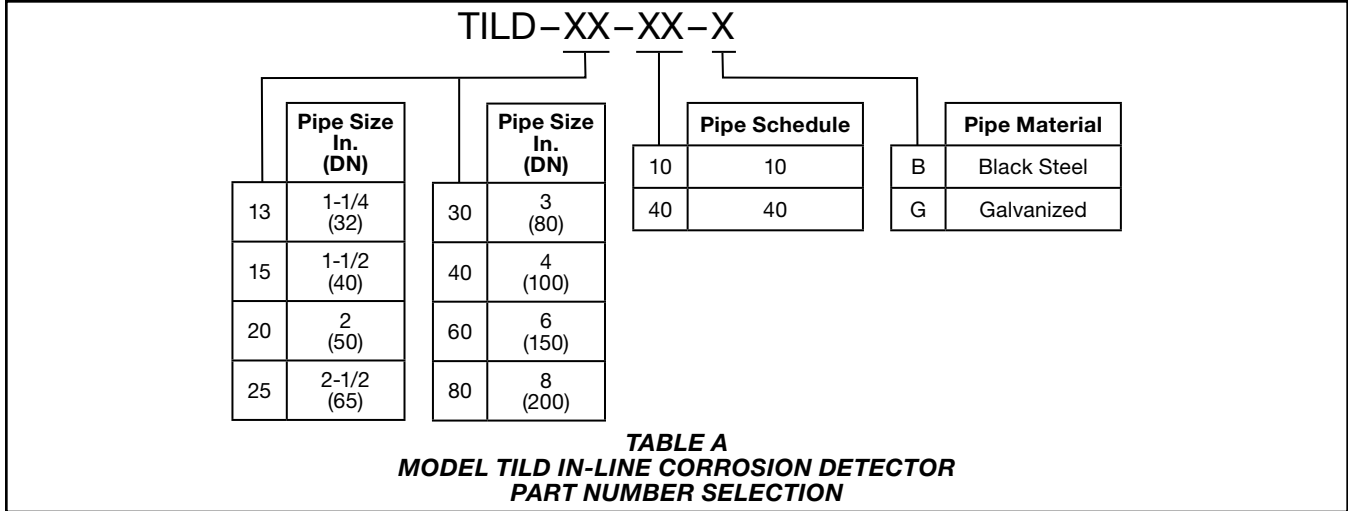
TILD–XX–XX–X

| | Pipe Size In. (DN) |
|---|---|
| 13 | 1-1/4 (32) |
| 15 | 1-1/2 (40) |
| 20 | 2 (50) |
| 25 | 2-1/2 (65) |

| | Pipe Size In. (DN) |
|---|---|
| 30 | 3 (80) |
| 40 | 4 (100) |
| 60 | 6 (150) |
| 80 | 8 (200) |

| | Pipe Schedule |
|---|---|
| 10 | 10 |
| 40 | 40 |

| | Pipe Material |
|---|---|
| B | Black Steel |
| G | Galvanized |

TABLE A
MODEL TILD IN-LINE CORROSION DETECTOR
PART NUMBER SELECTION